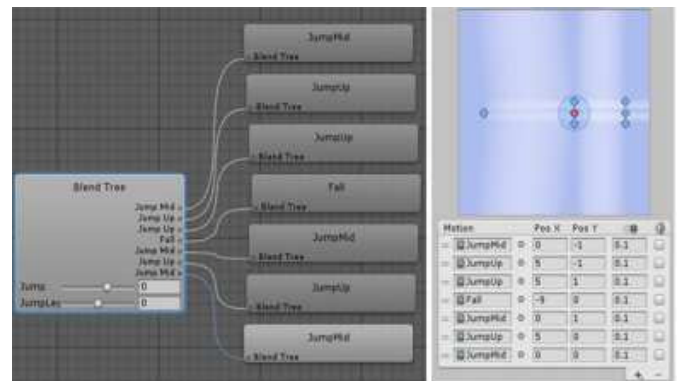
JumpMid
Blend Tree

JumpUp
Blend Tree

JumpUp
Blend Tree

Fall
Blend Tree

JumpMid
Blend Tree

JumpUp
Blend Tree

JumpMid
Blend Tree

Blend Tree
Jump Mid
Jump Up
Jump Up
Fall
Jump Mid
Jump Up
Jump Mid
Jump 0
JumpLeg 0

| Motion | | Pos X | Pos Y | | |
|---|---|---|---|---|---|
| JumpMid | | 0 | -1 | 0.1 | |
| JumpUp | | 5 | -1 | 0.1 | |
| JumpUp | | 5 | 1 | 0.1 | |
| Fall | | -5 | 0 | 0.1 | |
| JumpMid | | 0 | 1 | 0.1 | |
| JumpUp | | 5 | 0 | 0.1 | |
| JumpMid | | 0 | 0 | 0.1 | |

+ -